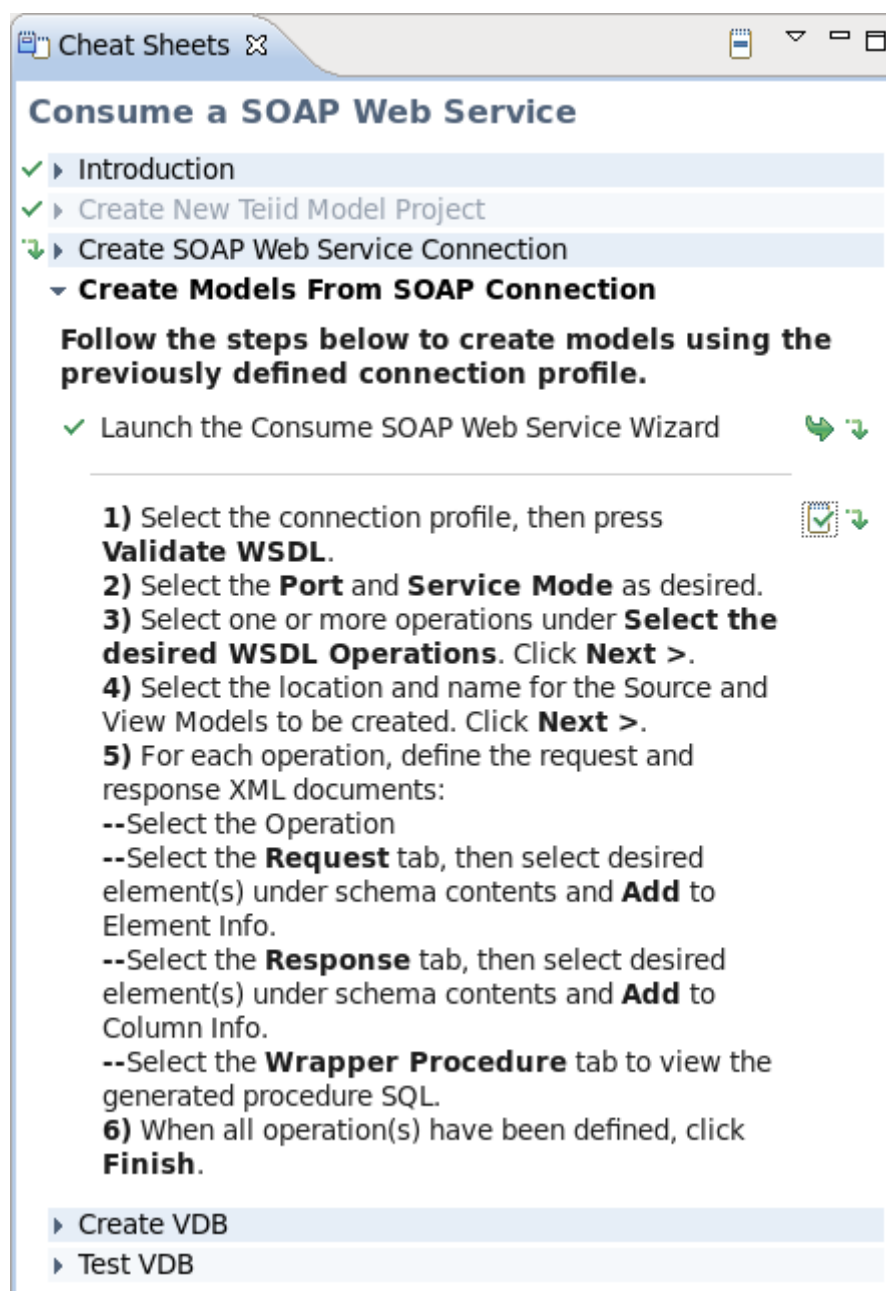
Cheat Sheets

Consume a SOAP Web Service

Introduction

Create New Teiid Model Project

Create SOAP Web Service Connection

Create Models From SOAP Connection

Follow the steps below to create models using the previously defined connection profile.

Launch the Consume SOAP Web Service Wizard

1) Select the connection profile, then press Validate WSDL.
2) Select the Port and Service Mode as desired.
3) Select one or more operations under Select the desired WSDL Operations. Click Next >.
4) Select the location and name for the Source and View Models to be created. Click Next >.
5) For each operation, define the request and response XML documents:
--Select the Operation
--Select the Request tab, then select desired element(s) under schema contents and Add to Element Info.
--Select the Response tab, then select desired element(s) under schema contents and Add to Column Info.
--Select the Wrapper Procedure tab to view the generated procedure SQL.
6) When all operation(s) have been defined, click Finish.

Create VDB

Test VDB